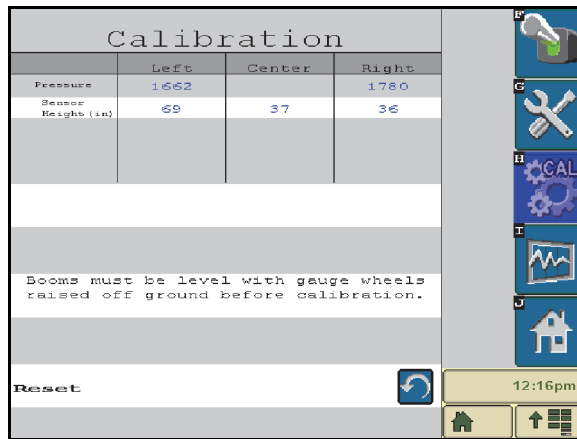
Calibration

| | Left | Center | Right |
|---|---|---|---|
| Pressure | 1662 | | 1780 |
| Sensor Height (in) | 69 | 37 | 36 |

Booms must be level with gauge wheels raised off ground before calibration.

Reset

F
G
H CAL
I
J

12:16pm